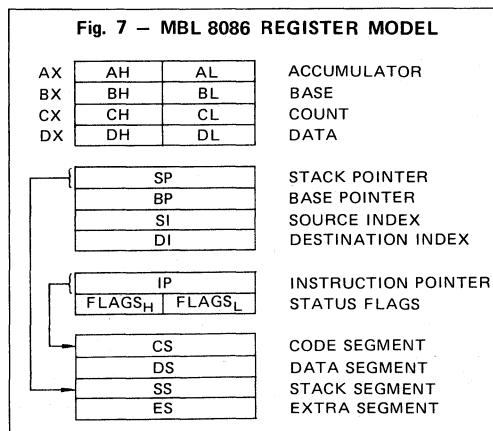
Fig. 7 – MBL 8086 REGISTER MODEL

| | | | |
|---|---|---|---|
| AX | AH | AL | ACCUMULATOR |
| BX | BH | BL | BASE |
| CX | CH | CL | COUNT |
| DX | DH | DL | DATA |

| | |
|---|---|
| SP | STACK POINTER |
| BP | BASE POINTER |
| SI | SOURCE INDEX |
| DI | DESTINATION INDEX |

| | | |
|---|---|---|
| IP | | INSTRUCTION POINTER |
| $FLAGS_H$ | $FLAGS_L$ | STATUS FLAGS |

| | |
|---|---|
| CS | CODE SEGMENT |
| DS | DATA SEGMENT |
| SS | STACK SEGMENT |
| ES | EXTRA SEGMENT |